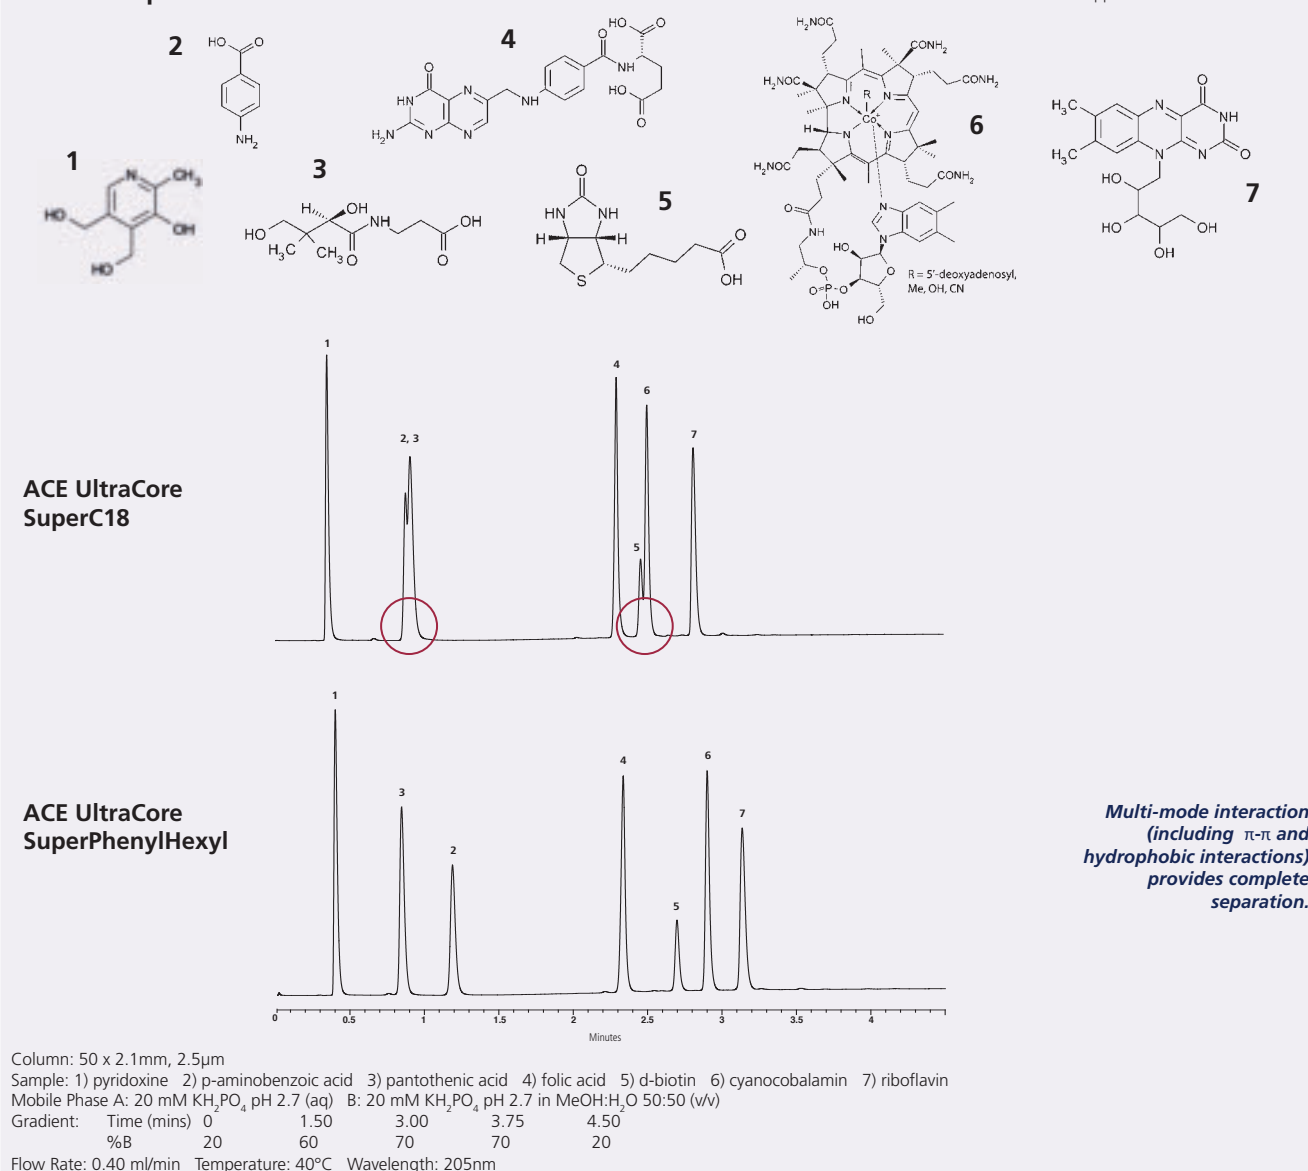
2 HO O NH$_2$

4 HO O NH HO O O HN N N H$_2$N N N NH

1 N CH$_3$ HO OH HO

3 HO H OH NH OH H$_3$C CH$_3$ O O

5 O HN NH H H S O OH

6 H$_2$NOC CONH$_2$ H$_2$NOC CONH$_2$ R N N Co$^+$ H N N H$_2$NOC CONH$_2$ O NH N N HO O O O=P-O OH HO R = 5'-deoxyadenosyl, Me, OH, CN

7 H$_3$C H$_3$C N N O NH N O HO HO OH OH

ACE UltraCore SuperC18

1 2, 3 4 6 7 5

ACE UltraCore SuperPhenylHexyl

1 3 2 4 6 7 5

0 0.5 1 1.5 2 2.5 3 3.5 4
Minutes

Multi-mode interaction (including π-π and hydrophobic interactions) provides complete separation.

Column: 50 x 2.1mm, 2.5µm
Sample: 1) pyridoxine 2) p-aminobenzoic acid 3) pantothenic acid 4) folic acid 5) d-biotin 6) cyanocobalamin 7) riboflavin
Mobile Phase A: 20 mM KH$_2$PO$_4$ pH 2.7 (aq) B: 20 mM KH$_2$PO$_4$ pH 2.7 in MeOH:H$_2$O 50:50 (v/v)

| Gradient: | Time (mins) | 0 | 1.50 | 3.00 | 3.75 | 4.50 |
|---|---|---|---|---|---|---|
| | %B | 20 | 60 | 70 | 70 | 20 |

Flow Rate: 0.40 ml/min Temperature: 40°C Wavelength: 205nm